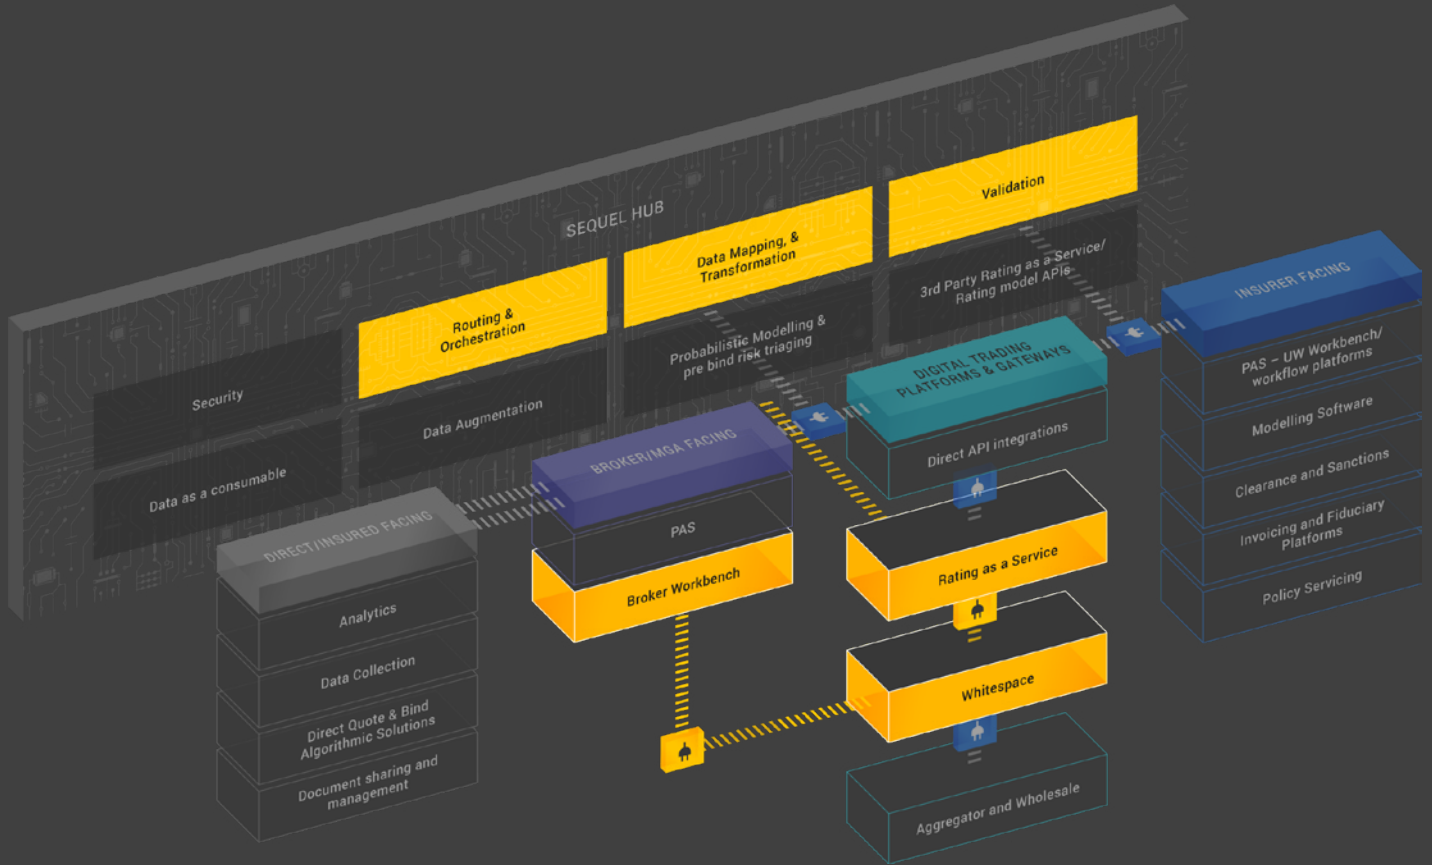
SEQUEL HUB

Security

Data as a consumable

Routing & Orchestration

Data Augmentation

Data Mapping, & Transformation

Probabilistic Modelling & pre bind risk triaging

Validation

3rd Party Rating as a Service/ Rating model APIs

INSURER FACING

PAS – UW Workbench/ workflow platforms

Modelling Software

Clearance and Sanctions

Invoicing and Fiduciary Platforms

Policy Servicing

DIGITAL TRADING PLATFORMS & GATEWAYS

Direct API integrations

BROKER/MGA FACING

PAS

Broker Workbench

DIRECT/INSURED FACING

Analytics

Data Collection

Direct Quote & Bind Algorithmic Solutions

Document sharing and management

Rating as a Service

Whitespace

Aggregator and Wholesale